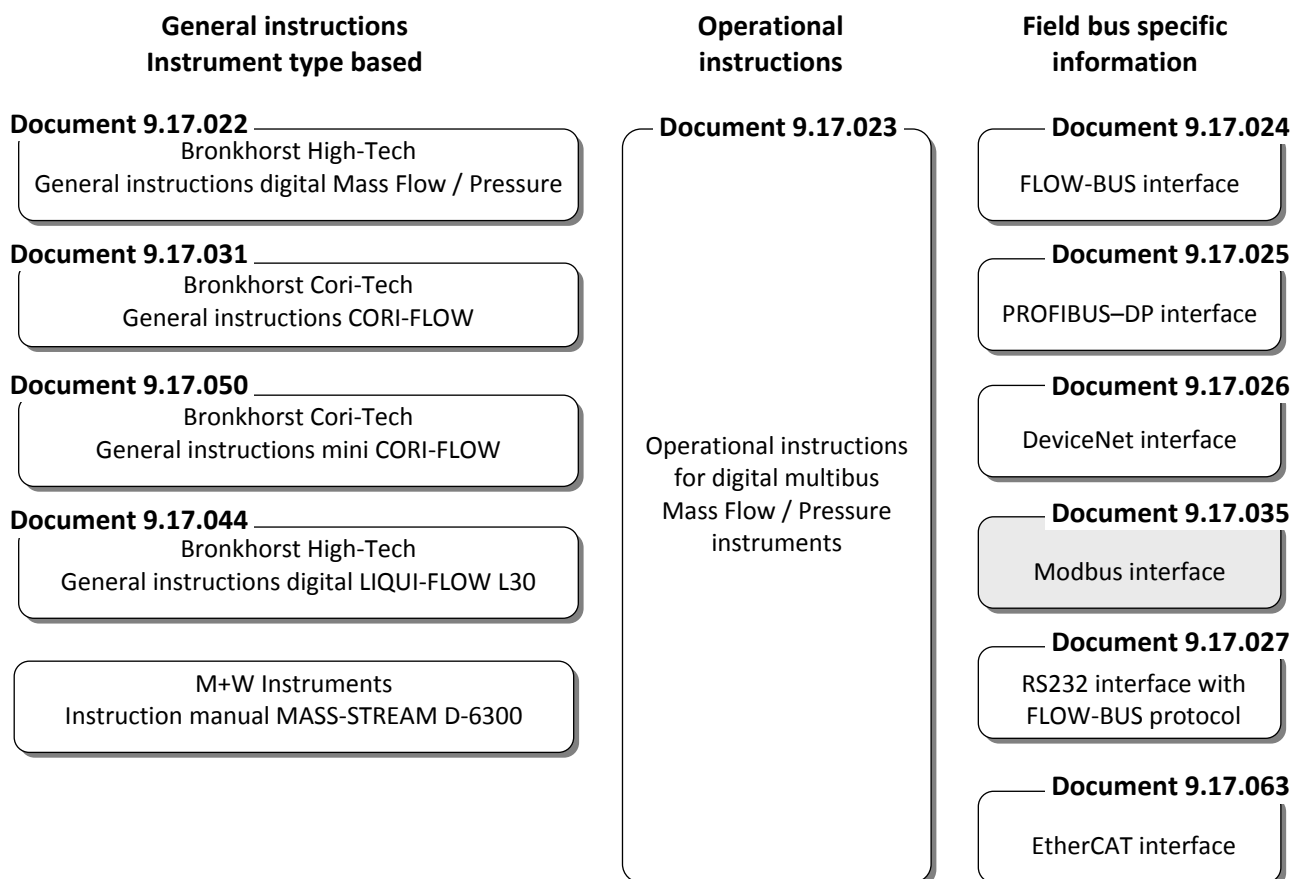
**General instructions Instrument type based**

**Document 9.17.022**
Bronkhorst High-Tech
General instructions digital Mass Flow / Pressure

**Document 9.17.031**
Bronkhorst Cori-Tech
General instructions CORI-FLOW

**Document 9.17.050**
Bronkhorst Cori-Tech
General instructions mini CORI-FLOW

**Document 9.17.044**
Bronkhorst High-Tech
General instructions digital LIQUI-FLOW L30

M+W Instruments
Instruction manual MASS-STREAM D-6300

**Operational instructions**

**Document 9.17.023**
Operational instructions for digital multibus Mass Flow / Pressure instruments

**Field bus specific information**

**Document 9.17.024**
FLOW-BUS interface

**Document 9.17.025**
PROFIBUS–DP interface

**Document 9.17.026**
DeviceNet interface

**Document 9.17.035**
Modbus interface

**Document 9.17.027**
RS232 interface with FLOW-BUS protocol

**Document 9.17.063**
EtherCAT interface